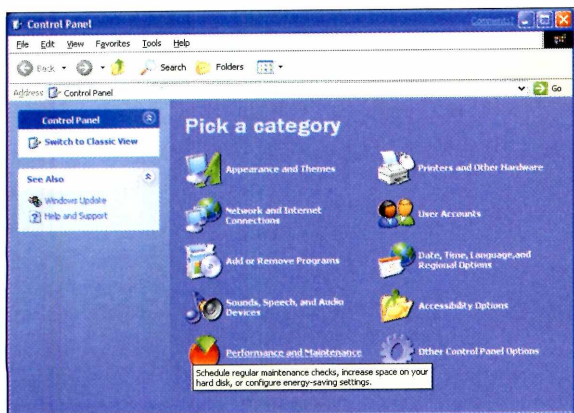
Control Panel
Comments?
File Edit View Favorites Tools Help
Back Search Folders
Address Control Panel
Go
Control Panel
Switch to Classic View
See Also
Windows Update
Help and Support
Pick a category
Appearance and Themes
Printers and Other Hardware
Network and Internet Connections
User Accounts
Add or Remove Programs
Date, Time, Language, and Regional Options
Sounds, Speech, and Audio Devices
Accessibility Options
Performance and Maintenance
Other Control Panel Options
Schedule regular maintenance checks, increase space on your hard disk, or configure energy-saving settings.